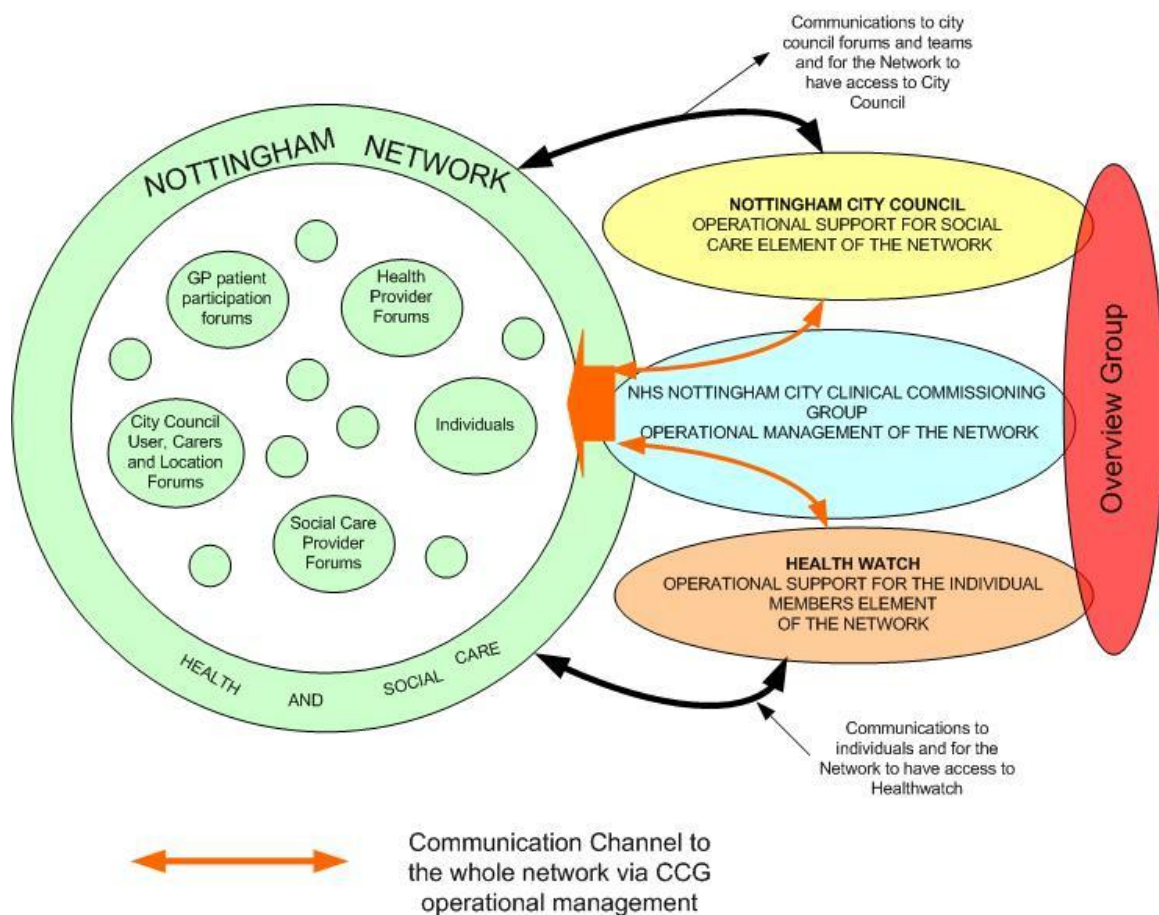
Communications to city council forums and teams and for the Network to have access to City Council

NOTTINGHAM NETWORK

NOTTINGHAM CITY COUNCIL
OPERATIONAL SUPPORT FOR SOCIAL CARE ELEMENT OF THE NETWORK

GP patient participation forums

Health Provider Forums

Overview Group

NHS NOTTINGHAM CITY CLINICAL COMMISSIONING GROUP
OPERATIONAL MANAGEMENT OF THE NETWORK

City Council User, Carers and Location Forums

Individuals

Social Care Provider Forums

HEALTH WATCH
OPERATIONAL SUPPORT FOR THE INDIVIDUAL MEMBERS ELEMENT OF THE NETWORK

HEALTH AND SOCIAL CARE

Communications to individuals and for the Network to have access to Healthwatch

Communication Channel to the whole network via CCG operational management